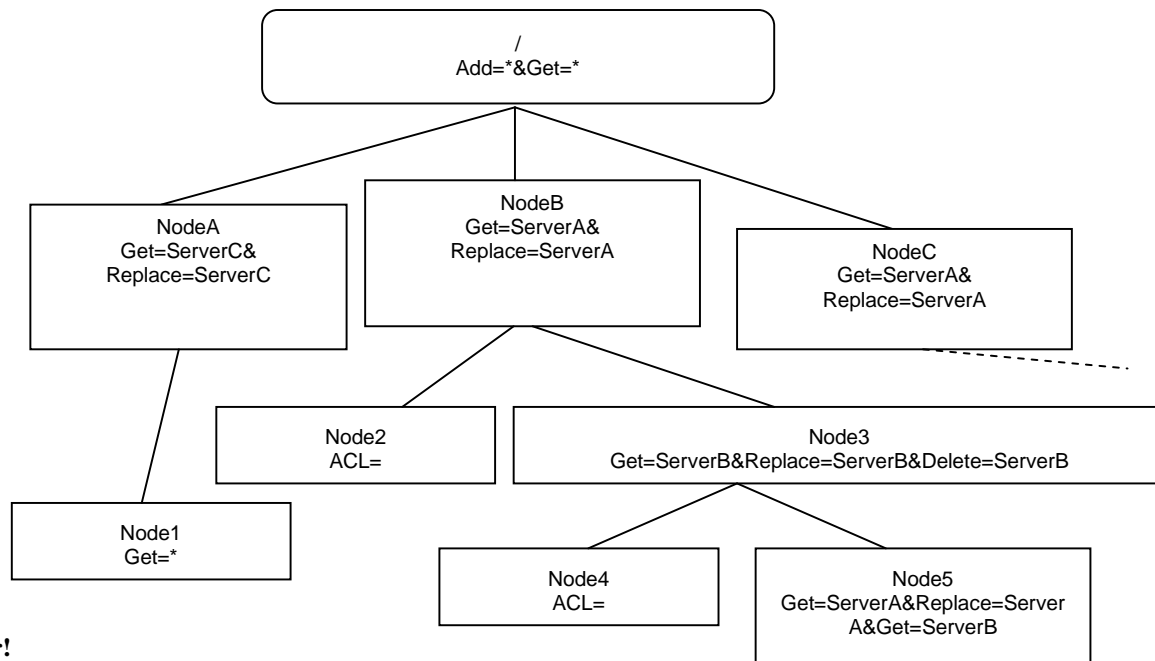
/
Add=*&Get=*

NodeA
Get=ServerC&
Replace=ServerC

NodeB
Get=ServerA&
Replace=ServerA

NodeC
Get=ServerA&
Replace=ServerA

Node2
ACL=

Node3
Get=ServerB&Replace=ServerB&Delete=ServerB

Node1
Get=*

Node4
ACL=

Node5
Get=ServerA&Replace=Server
A&Get=ServerB

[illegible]!